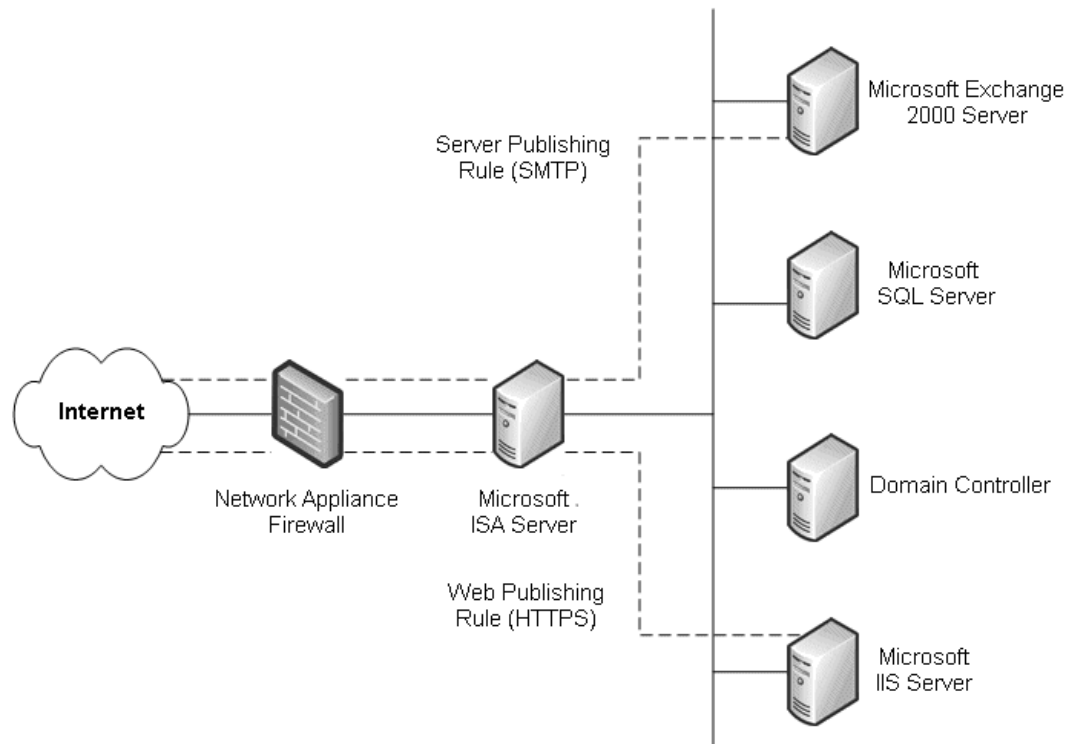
Microsoft Exchange 2000 Server

Server Publishing Rule (SMTP)

Microsoft SQL Server

Internet

Domain Controller

Network Appliance Firewall

Microsoft . ISA Server

Web Publishing Rule (HTTPS)

Microsoft IIS Server